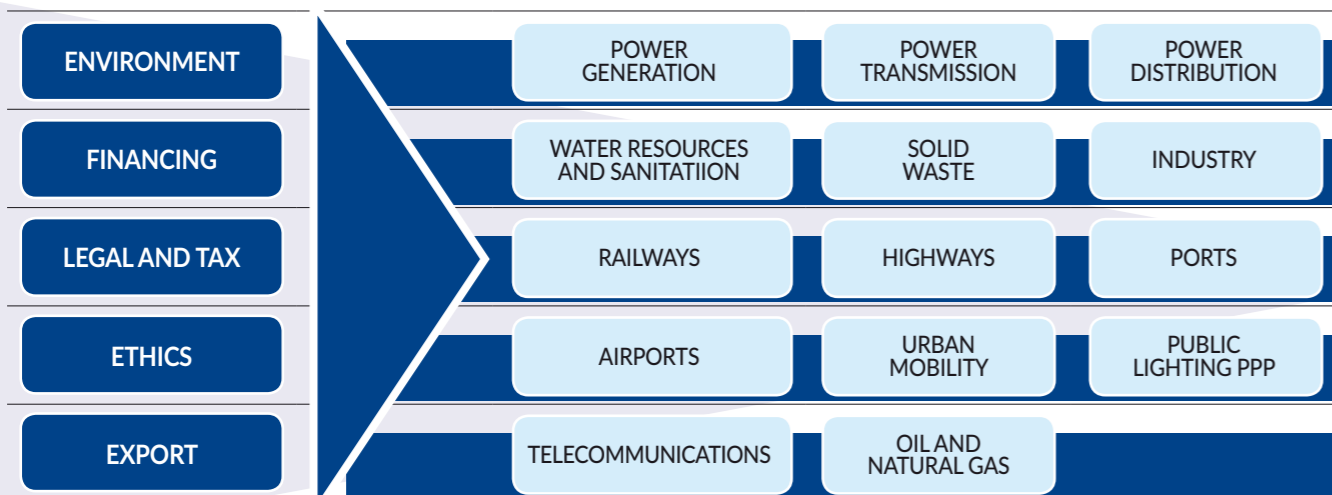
ENVIRONMENT

FINANCING

LEGAL AND TAX

ETHICS

EXPORT

POWER GENERATION

POWER TRANSMISSION

POWER DISTRIBUTION

WATER RESOURCES AND SANITATIION

SOLID WASTE

INDUSTRY

RAILWAYS

HIGHWAYS

PORTS

AIRPORTS

URBAN MOBILITY

PUBLIC LIGHTING PPP

TELECOMMUNICATIONS

OIL AND NATURAL GAS